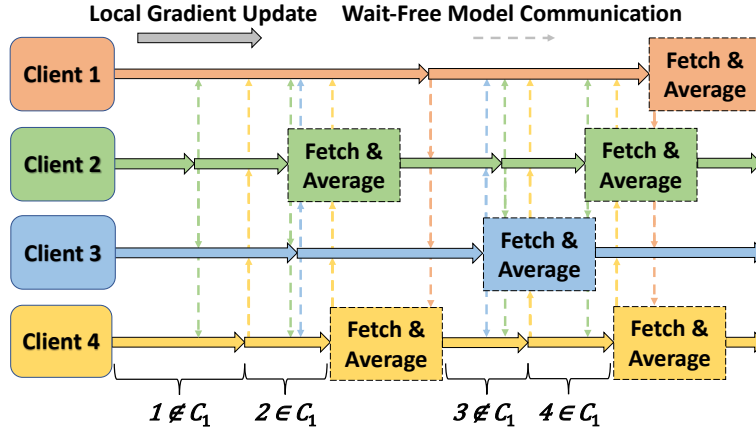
Local Gradient Update

Wait-Free Model Communication

Client 1

Fetch & Average

Client 2

Fetch & Average

Fetch & Average

Client 3

Fetch & Average

Client 4

Fetch & Average

Fetch & Average

$1 \notin C_1$

$2 \in C_1$

$3 \notin C_1$

$4 \in C_1$